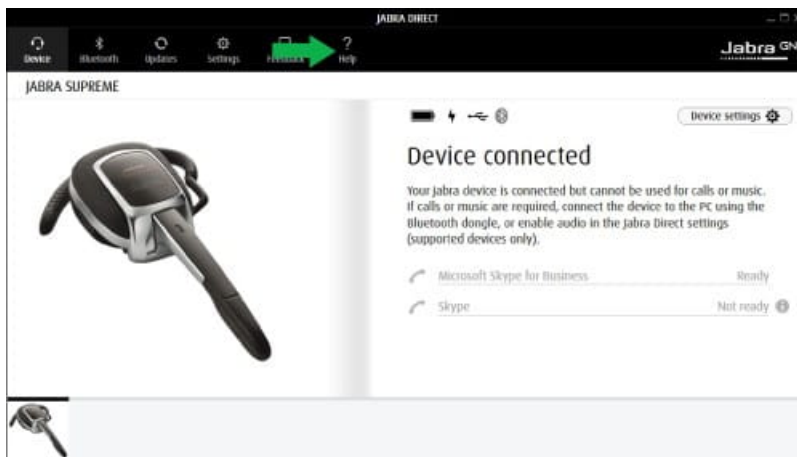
JABRA DIRECT

Device Bluetooth Updates Settings Feedback Help

Jabra GN

JABRA SUPREME

Device settings

Device connected

Your Jabra device is connected but cannot be used for calls or music. If calls or music are required, connect the device to the PC using the Bluetooth dongle, or enable audio in the Jabra Direct settings (supported devices only).

Microsoft Skype for Business Ready

Skype Not ready